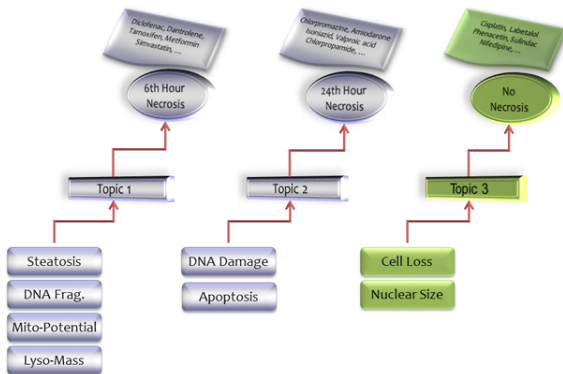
Diclofenac, Dantrolene, Tamoxifen, Metformin Simvastatin, ...

6th Hour Necrosis

Chlorpromazine, Amiodarone Isoniazid, Valproic acid Chlorpropamide, ...

24th Hour Necrosis

Cisplatin, Labetalol Phenacetin, Sulindac Nifedipine, ...

No Necrosis

Topic 1

Topic 2

Topic 3

Steatosis

DNA Frag.

Mito-Potential

Lyso-Mass

DNA Damage

Apoptosis

Cell Loss

Nuclear Size